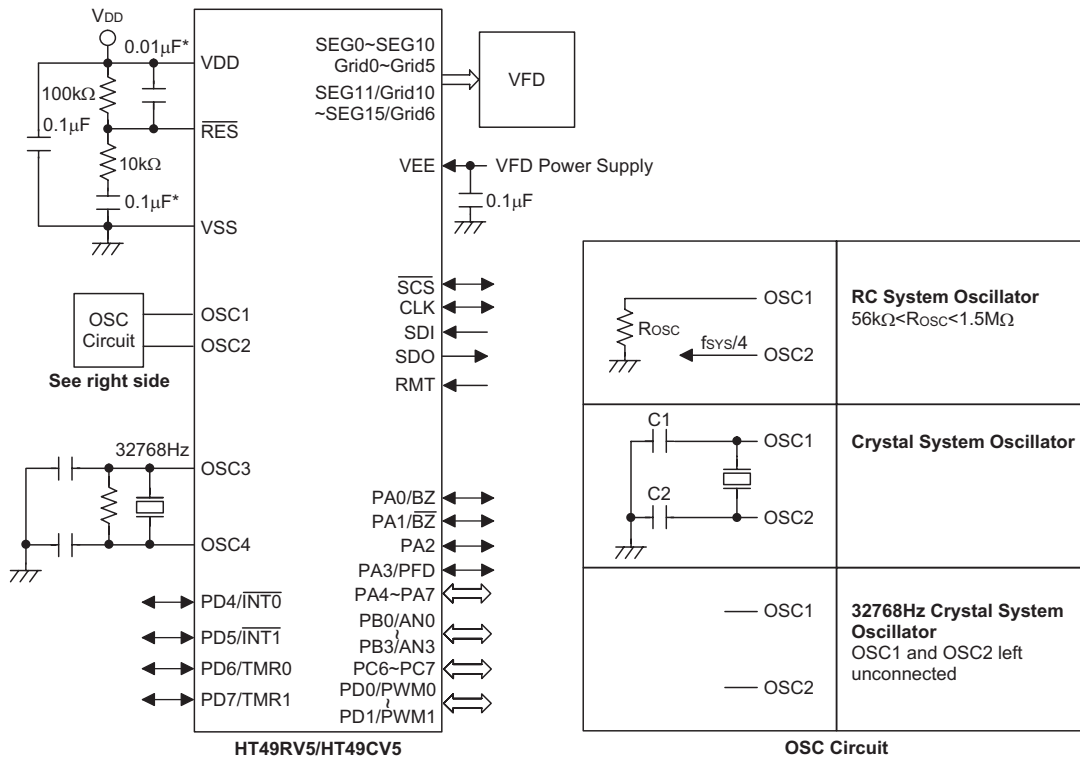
$V_{DD}$
0.01μF*
100kΩ
0.1μF
10kΩ
0.1μF*
VDD
$\overline{RES}$
VSS
OSC Circuit
See right side
OSC1
OSC2
32768Hz
OSC3
OSC4
PD4/$\overline{INT0}$
PD5/$\overline{INT1}$
PD6/TMR0
PD7/TMR1
SEG0~SEG10
Grid0~Grid5
SEG11/Grid10
~SEG15/Grid6
VFD
VEE
VFD Power Supply
0.1μF
$\overline{SCS}$
CLK
SDI
SDO
RMT
PA0/BZ
PA1/$\overline{BZ}$
PA2
PA3/PFD
PA4~PA7
PB0/AN0
PB3/AN3
PC6~PC7
PD0/PWM0
PD1/PWM1
HT49RV5/HT49CV5

| | |
|---|---|
| OSC1 $R_{OSC}$ $f_{SYS}/4$ OSC2 | **RC System Oscillator** 56kΩ<$R_{OSC}$<1.5MΩ |
| C1 OSC1 C2 OSC2 | **Crystal System Oscillator** |
| OSC1 OSC2 | **32768Hz Crystal System Oscillator** OSC1 and OSC2 left unconnected |

OSC Circuit